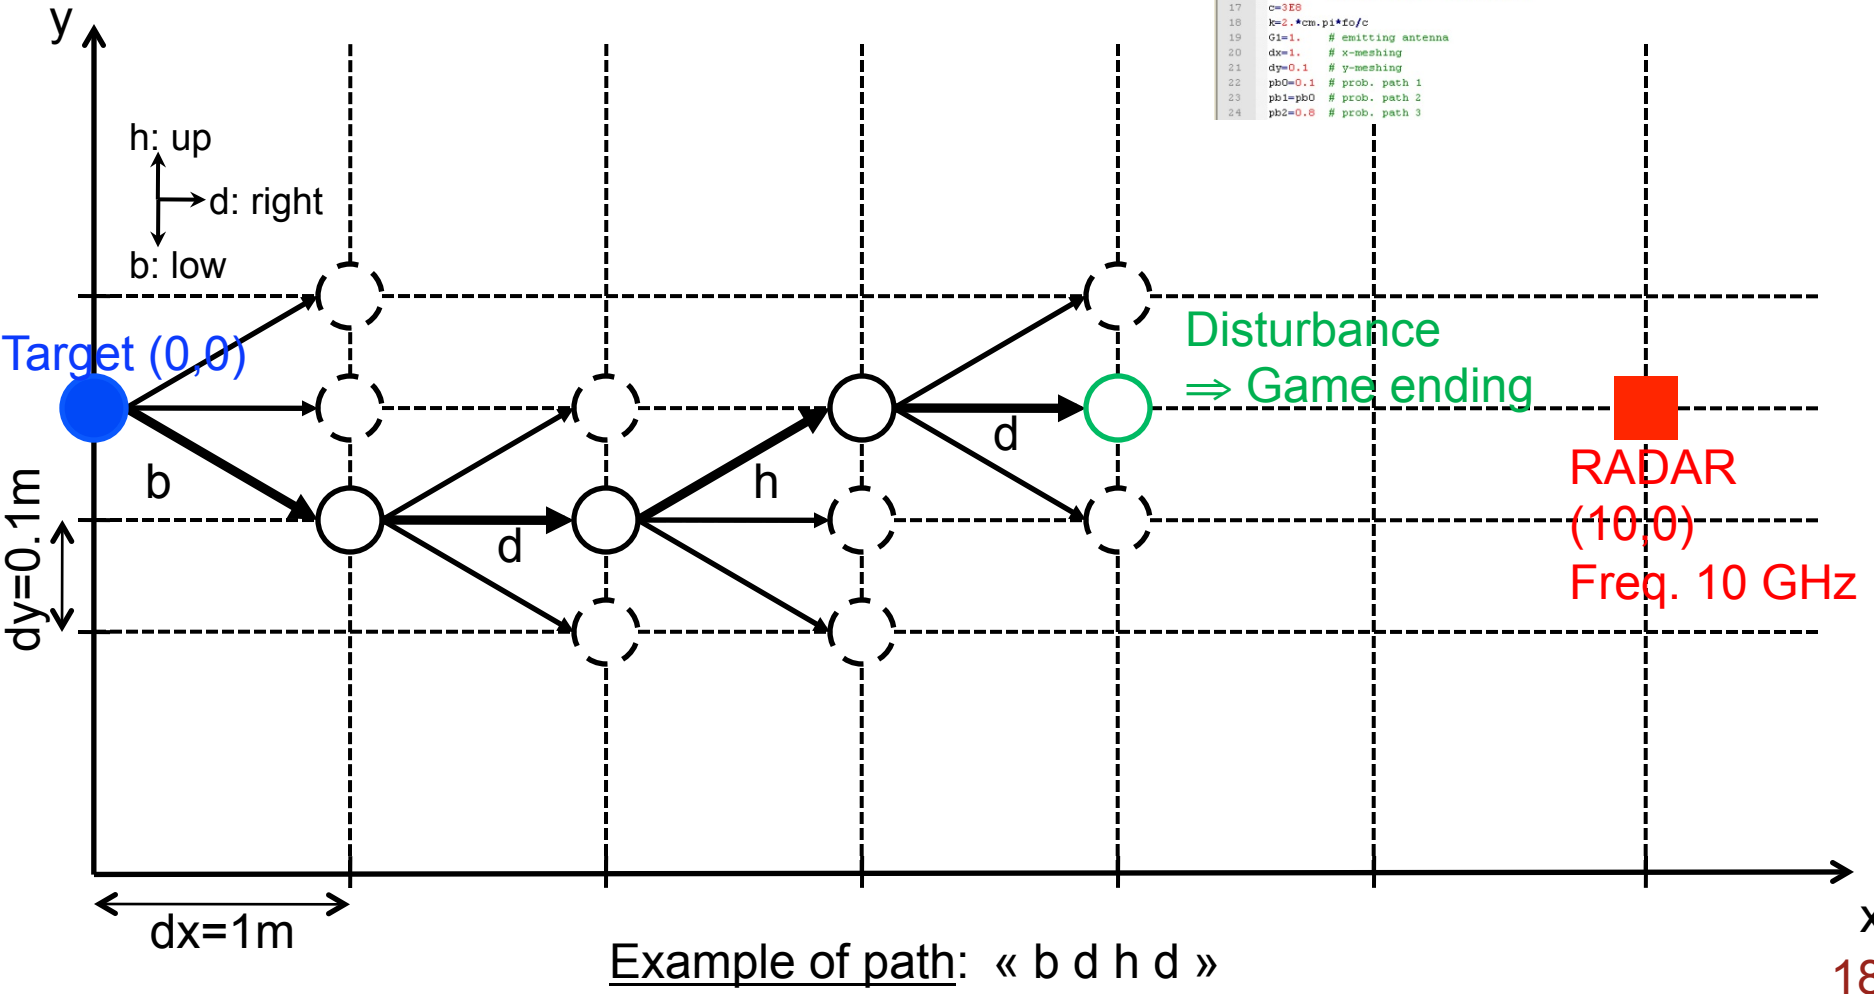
17 c=3E8
18 k=2.*cm.pi*fo/c
19 G1=1. # emitting antenna
20 dx=1. # x-meshing
21 dy=0.1 # y-meshing
22 pb0=0.1 # prob. path 1
23 pb1=pb0 # prob. path 2
24 pb2=0.8 # prob. path 3

y

h: up
d: right
b: low

Target (0,0)

Disturbance
⇒ Game ending

RADAR
(10,0)
Freq. 10 GHz

b
d
h
d

dy=0.1m

dx=1m

x

Example of path: « b d h d »

18